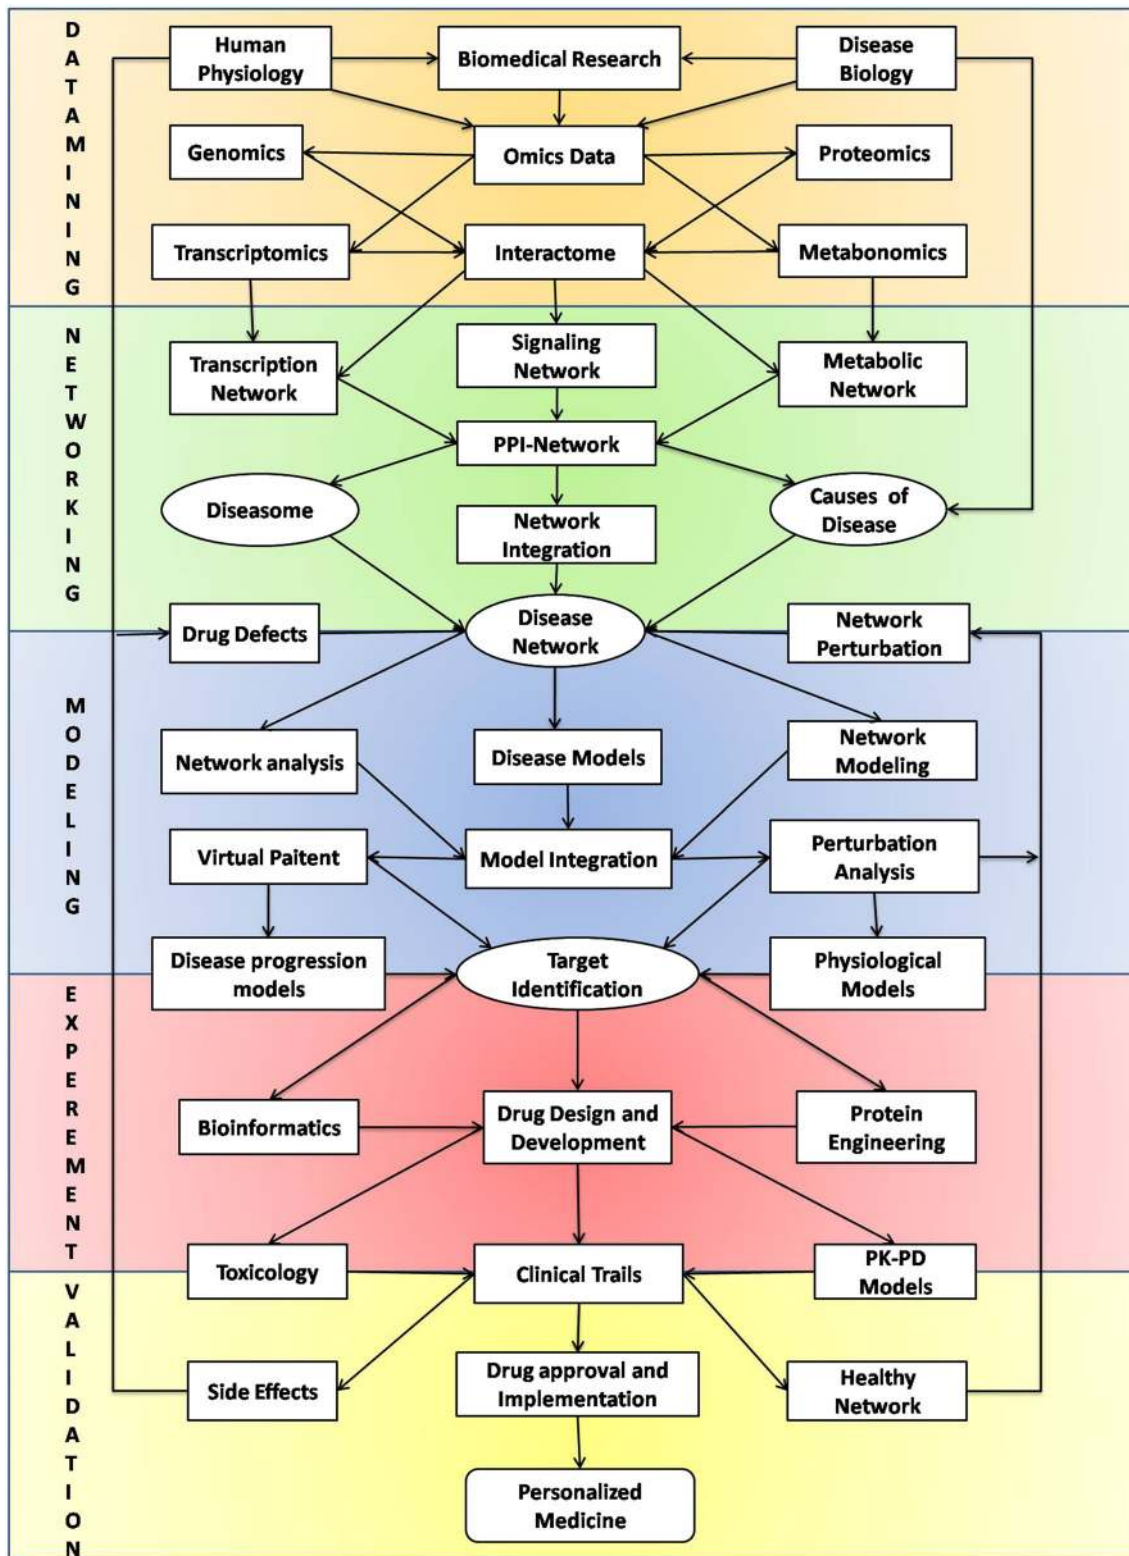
DATAMINING

Human Physiology
Biomedical Research
Disease Biology
Genomics
Omics Data
Proteomics
Transcriptomics
Interactome
Metabonomics

NETWORKING

Transcription Network
Signaling Network
Metabolic Network
PPI-Network
Diseasome
Causes of Disease
Network Integration
Drug Defects
Disease Network
Network Perturbation

MODELING

Network analysis
Disease Models
Network Modeling
Virtual Paitent
Model Integration
Perturbation Analysis
Disease progression models
Target Identification
Physiological Models

EXPEREMENT

Bioinformatics
Drug Design and Development
Protein Engineering
Toxicology
Clinical Trails
PK-PD Models

VALIDATION

Side Effects
Drug approval and Implementation
Healthy Network
Personalized Medicine